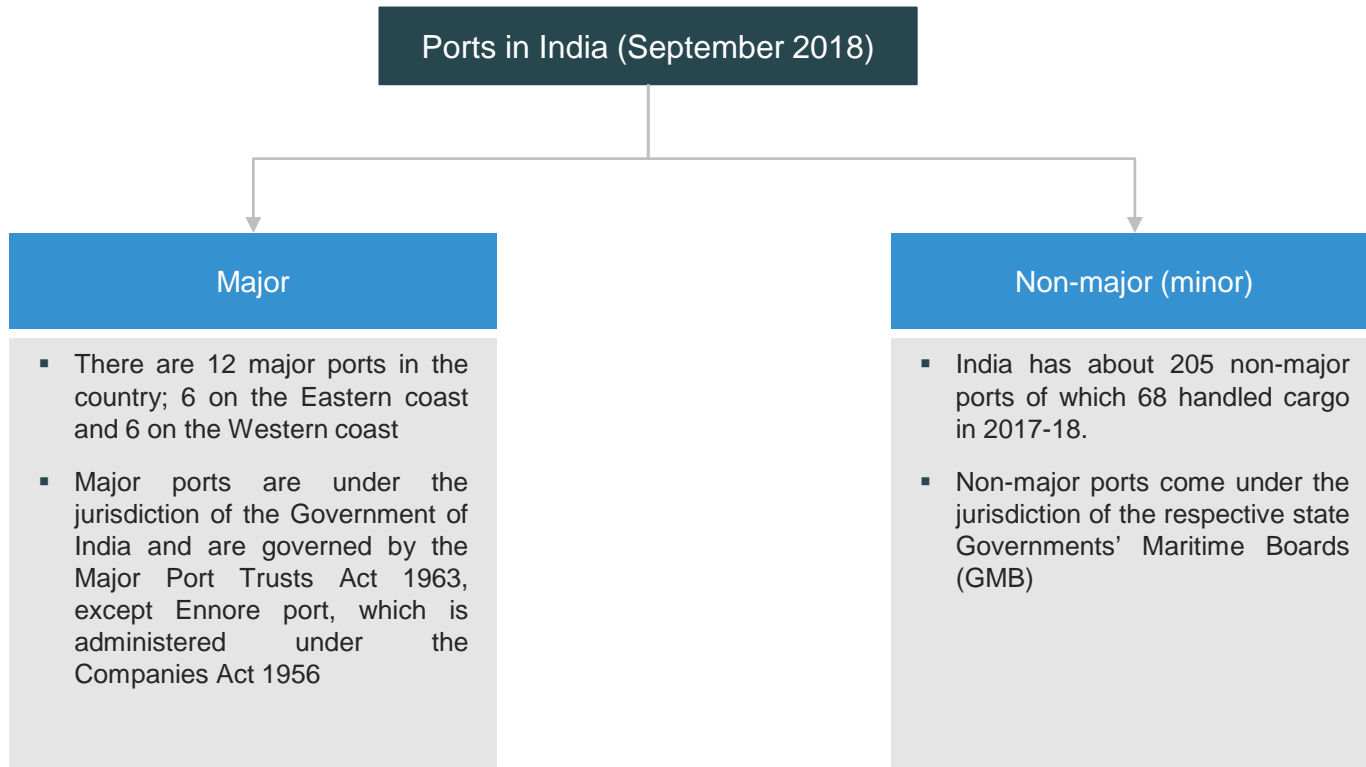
Ports in India (September 2018)

Major

▪ There are 12 major ports in the country; 6 on the Eastern coast and 6 on the Western coast

▪ Major ports are under the jurisdiction of the Government of India and are governed by the Major Port Trusts Act 1963, except Ennore port, which is administered under the Companies Act 1956

Non-major (minor)

▪ India has about 205 non-major ports of which 68 handled cargo in 2017-18.

▪ Non-major ports come under the jurisdiction of the respective state Governments' Maritime Boards (GMB)